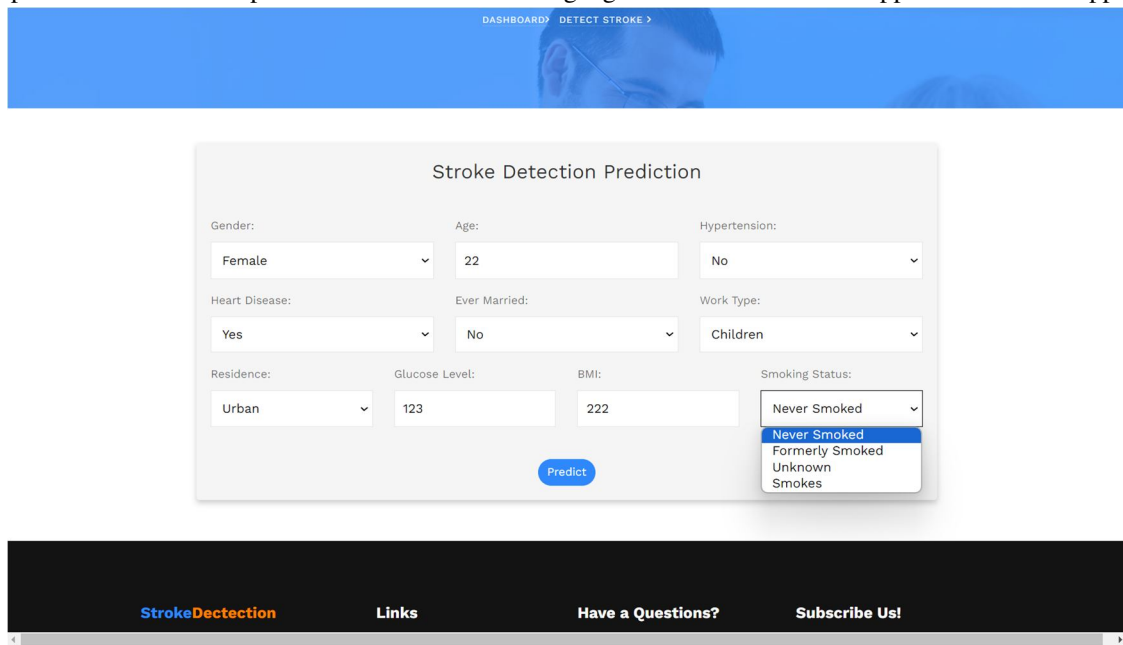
DASHBOARD› DETECT STROKE ›

Stroke Detection Prediction

Gender:
Female

Age:
22

Hypertension:
No

Heart Disease:
Yes

Ever Married:
No

Work Type:
Children

Residence:
Urban

Glucose Level:
123

BMI:
222

Smoking Status:
Never Smoked

Never Smoked
Formerly Smoked
Unknown
Smokes

Predict

StrokeDectection

Links

Have a Questions?

Subscribe Us!